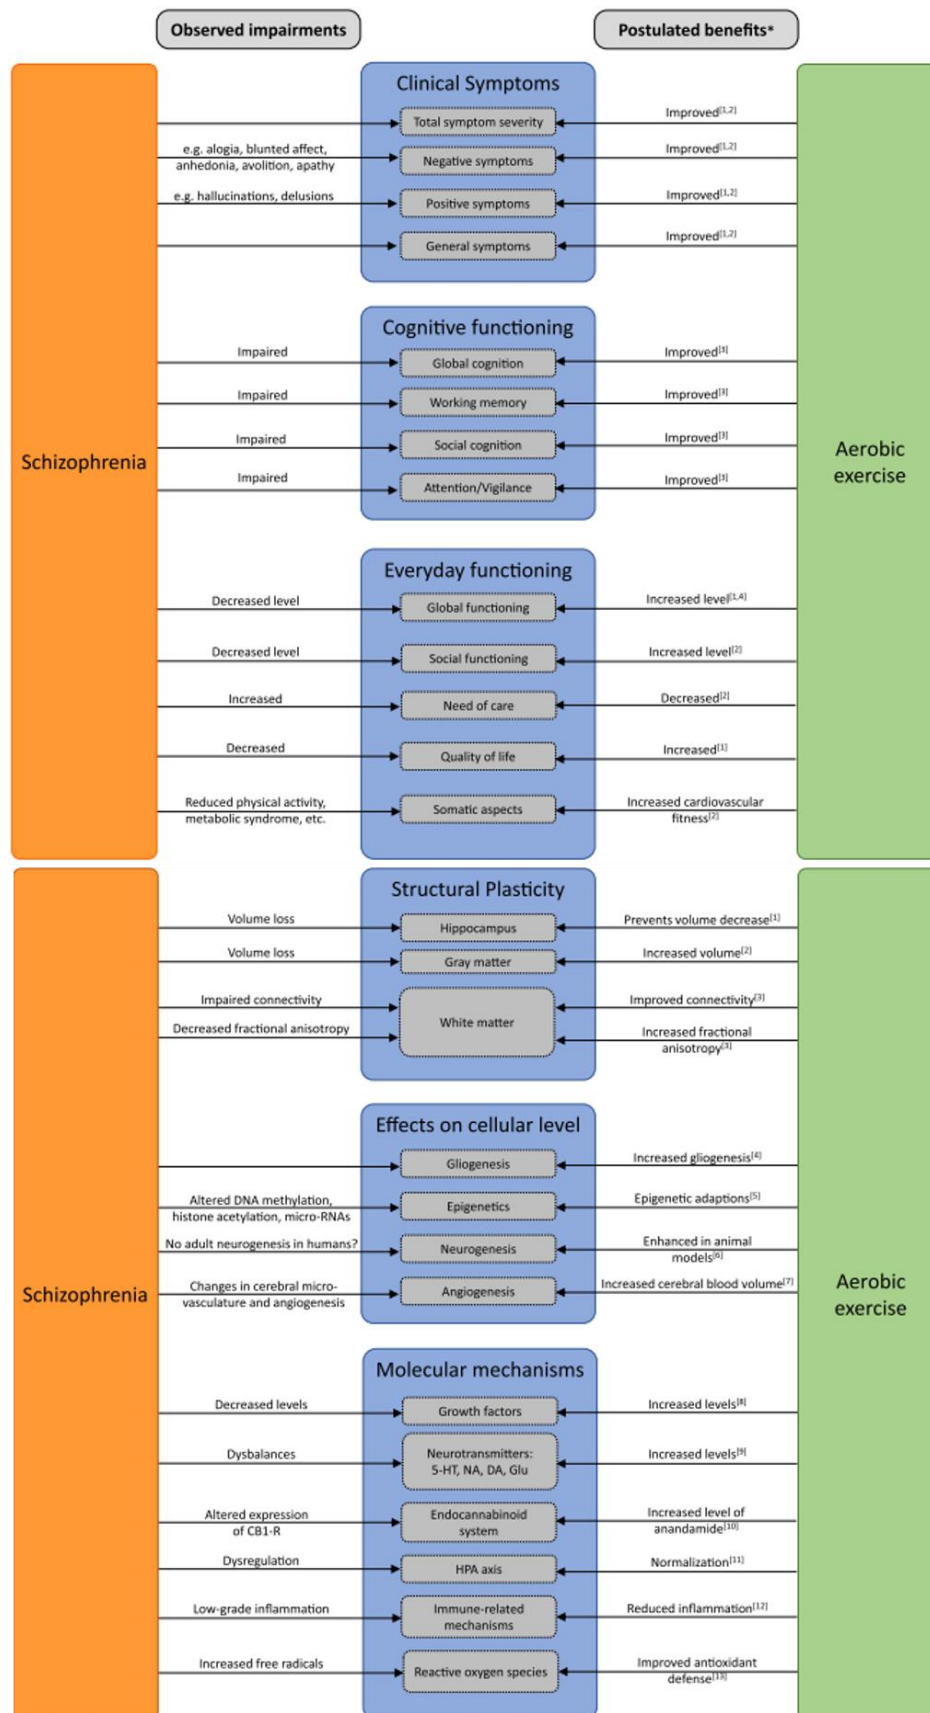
Observed impairments

Postulated benefits*

Schizophrenia

Clinical Symptoms

Total symptom severity — Improved$^{[1,2]}$

e.g. alogia, blunted affect, anhedonia, avolition, apathy — Negative symptoms — Improved$^{[1,2]}$

e.g. hallucinations, delusions — Positive symptoms — Improved$^{[1,2]}$

General symptoms — Improved$^{[1,2]}$

Cognitive functioning

Impaired — Global cognition — Improved$^{[3]}$

Impaired — Working memory — Improved$^{[3]}$

Impaired — Social cognition — Improved$^{[3]}$

Impaired — Attention/Vigilance — Improved$^{[3]}$

Everyday functioning

Decreased level — Global functioning — Increased level$^{[1,4]}$

Decreased level — Social functioning — Increased level$^{[2]}$

Increased — Need of care — Decreased$^{[2]}$

Decreased — Quality of life — Increased$^{[1]}$

Reduced physical activity, metabolic syndrome, etc. — Somatic aspects — Increased cardiovascular fitness$^{[2]}$

Aerobic exercise

Schizophrenia

Structural Plasticity

Volume loss — Hippocampus — Prevents volume decrease$^{[1]}$

Volume loss — Gray matter — Increased volume$^{[2]}$

Impaired connectivity — White matter — Improved connectivity$^{[3]}$

Decreased fractional anisotropy — Increased fractional anisotropy$^{[3]}$

Effects on cellular level

Gliogenesis — Increased gliogenesis$^{[4]}$

Altered DNA methylation, histone acetylation, micro-RNAs — Epigenetics — Epigenetic adaptions$^{[5]}$

No adult neurogenesis in humans? — Neurogenesis — Enhanced in animal models$^{[6]}$

Changes in cerebral micro-vasculature and angiogenesis — Angiogenesis — Increased cerebral blood volume$^{[7]}$

Molecular mechanisms

Decreased levels — Growth factors — Increased levels$^{[8]}$

Dysbalances — Neurotransmitters: 5-HT, NA, DA, Glu — Increased levels$^{[9]}$

Altered expression of CB1-R — Endocannabinoid system — Increased level of anandamide$^{[10]}$

Dysregulation — HPA axis — Normalization$^{[11]}$

Low-grade inflammation — Immune-related mechanisms — Reduced inflammation$^{[12]}$

Increased free radicals — Reactive oxygen species — Improved antioxidant defense$^{[13]}$

Aerobic exercise